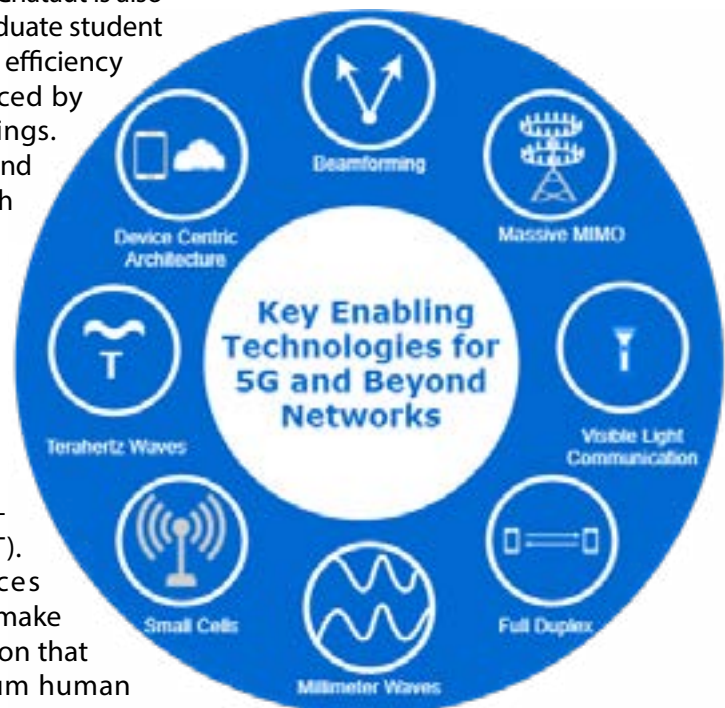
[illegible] is also
duate student
efficiency
ced by
ings.
nd
h

-
T).
ces
make
on that
um human

Key Enabling Technologies for 5G and Beyond Networks

Beamforming

Massive MIMO

Visible Light Communication

Full Duplex

Millimeter Waves

Small Cells

Terahertz Waves

T

Device Centric Architecture